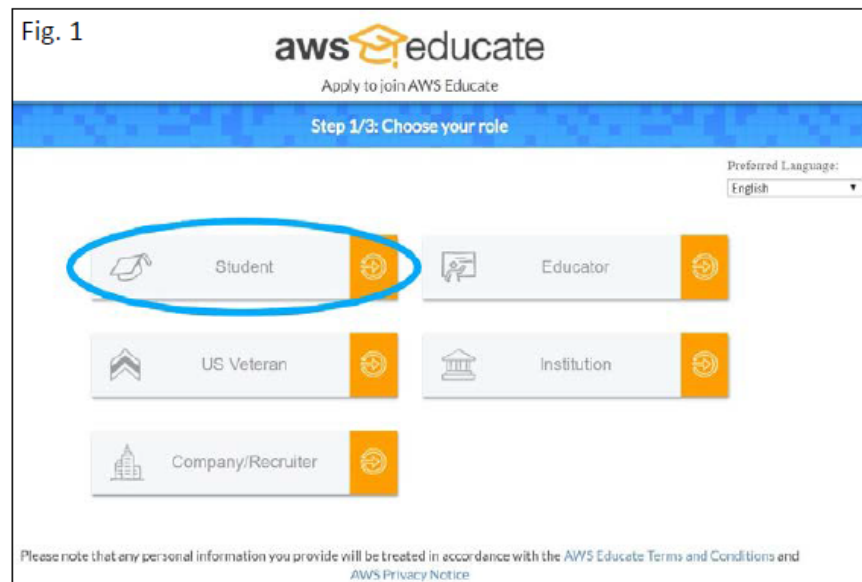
Fig. 1

aws educate

Apply to join AWS Educate

Step 1/3: Choose your role

Preferred Language:
English

Student

Educator

US Veteran

Institution

Company/Recruiter

Please note that any personal information you provide will be treated in accordance with the AWS Educate Terms and Conditions and AWS Privacy Notice